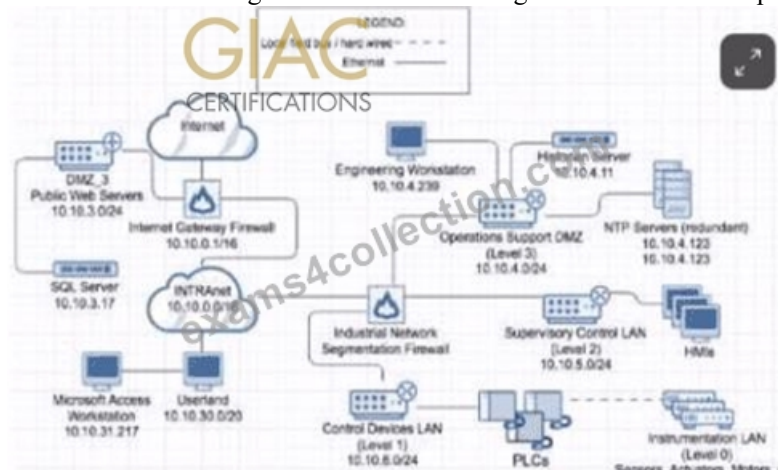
LEGEND:
Local field bus / hard wired - - -
Ethernet ———

GIAC CERTIFICATIONS

Internet

DMZ_3
Public Web Servers
10.10.3.0/24

Internet Gateway Firewall
10.10.0.1/16

SQL Server
10.10.3.17

INTRAnet
10.10.0.0/16

Microsoft Access Workstation
10.10.31.217

Userland
10.10.30.0/23

Engineering Workstation
10.10.4.239

Historian Server
10.10.4.11

Operations Support DMZ
(Level 3)
10.10.4.0/24

NTP Servers (redundant)
10.10.4.123
10.10.4.123

Industrial Network Segmentation Firewall

Supervisory Control LAN
(Level 2)
10.10.5.0/24

HMIs

Control Devices LAN
(Level 1)
10.10.6.0/24

PLCs

Instrumentation LAN
(Level 0)
Sensors, Actuators, Motors

exams4collection.com